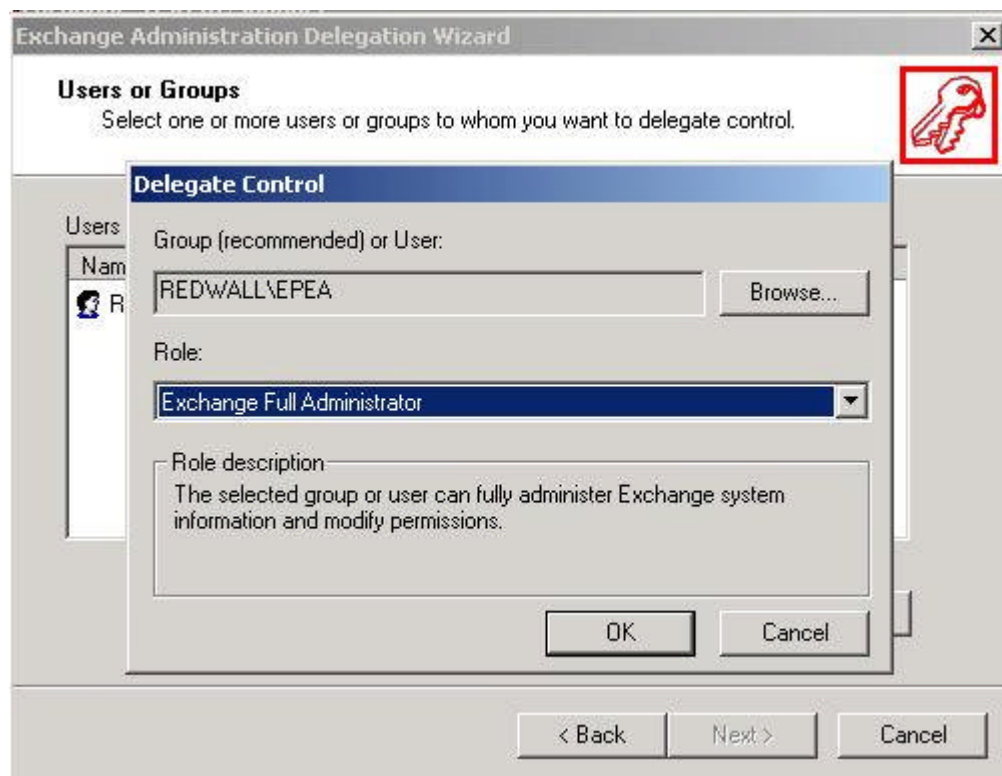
Exchange Administration Delegation Wizard

Users or Groups
Select one or more users or groups to whom you want to delegate control.

Users
Nam
R

Delegate Control

Group (recommended) or User:

REDWALL\EPEA

Browse...

Role:

Exchange Full Administrator

Role description
The selected group or user can fully administer Exchange system information and modify permissions.

OK

Cancel

< Back

Next >

Cancel